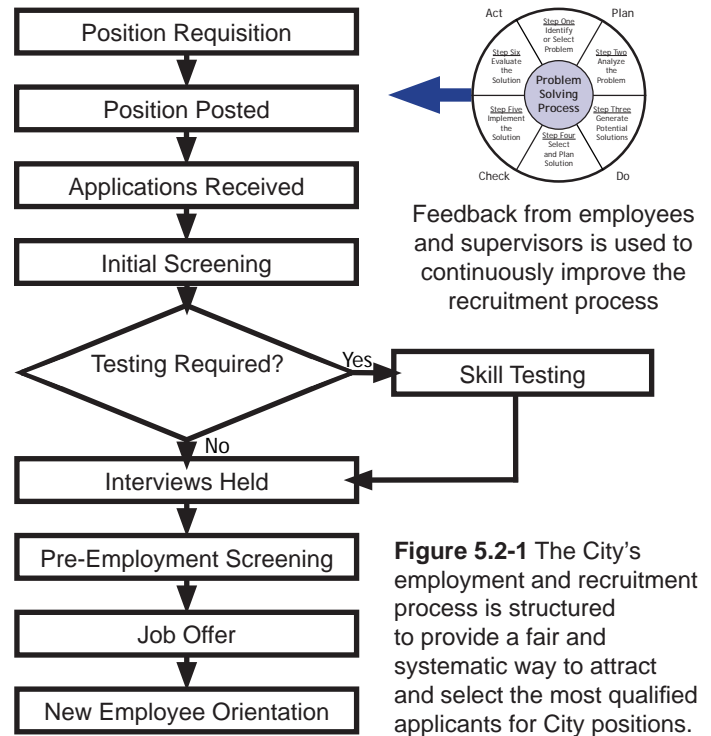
Position Requisition

Position Posted

Applications Received

Initial Screening

Testing Required?

Yes

Skill Testing

No

Interviews Held

Pre-Employment Screening

Job Offer

New Employee Orientation

Act

Plan

Step One
Identify or Select Problem

Step Two
Analyze the Problem

Step Three
Generate Potential Solutions

Step Four
Select and Plan Solution

Step Five
Implement the Solution

Step Six
Evaluate the Solution

Problem Solving Process

Check

Do

Feedback from employees and supervisors is used to continuously improve the recruitment process

**Figure 5.2-1** The City's employment and recruitment process is structured to provide a fair and systematic way to attract and select the most qualified applicants for City positions.